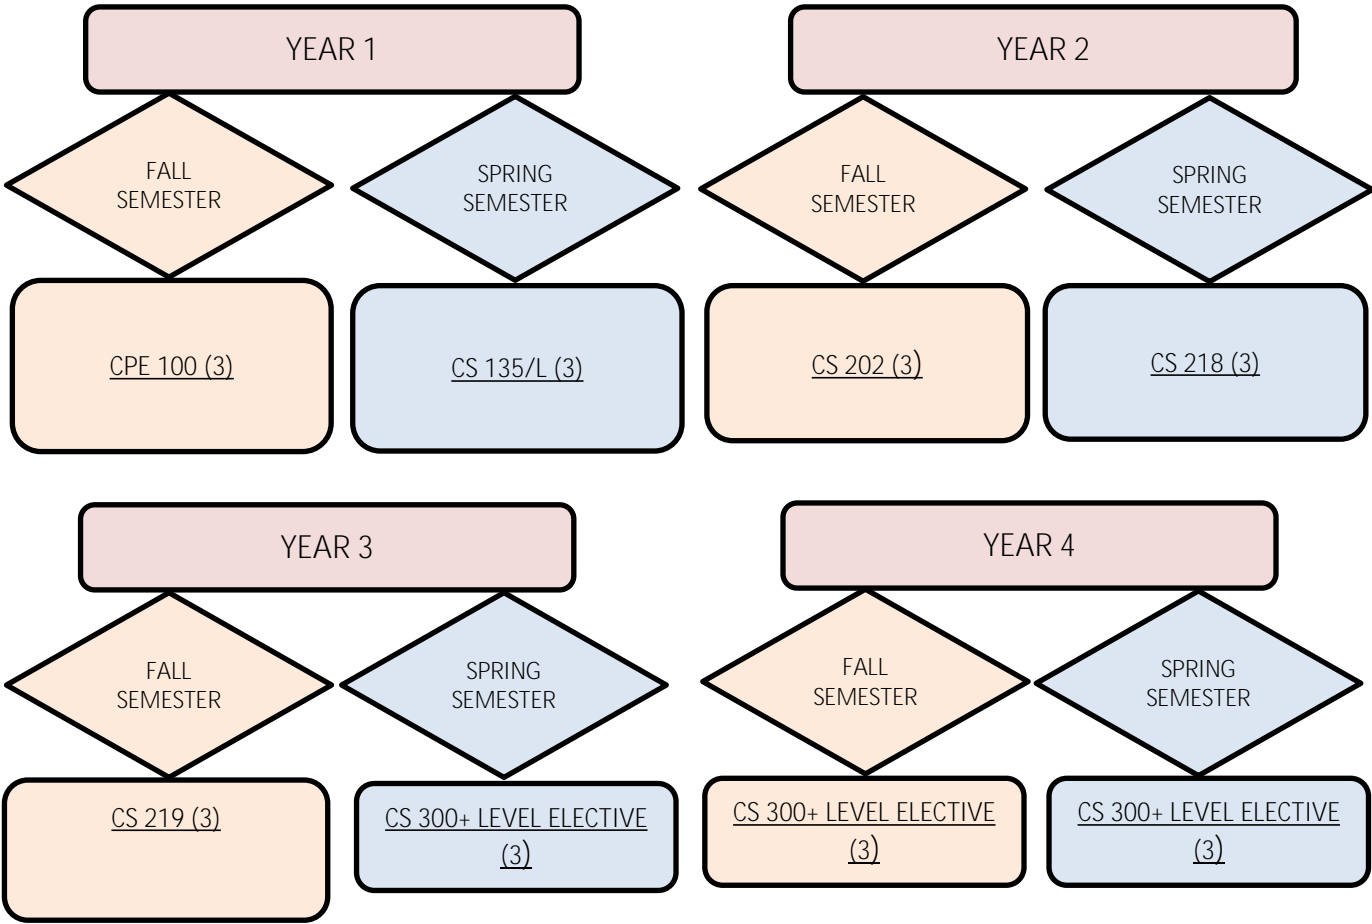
YEAR 1

FALL SEMESTER

SPRING SEMESTER

CPE 100 (3)

CS 135/L (3)

YEAR 2

FALL SEMESTER

SPRING SEMESTER

CS 202 (3)

CS 218 (3)

YEAR 3

FALL SEMESTER

SPRING SEMESTER

CS 219 (3)

CS 300+ LEVEL ELECTIVE (3)

YEAR 4

FALL SEMESTER

SPRING SEMESTER

CS 300+ LEVEL ELECTIVE (3)

CS 300+ LEVEL ELECTIVE (3)